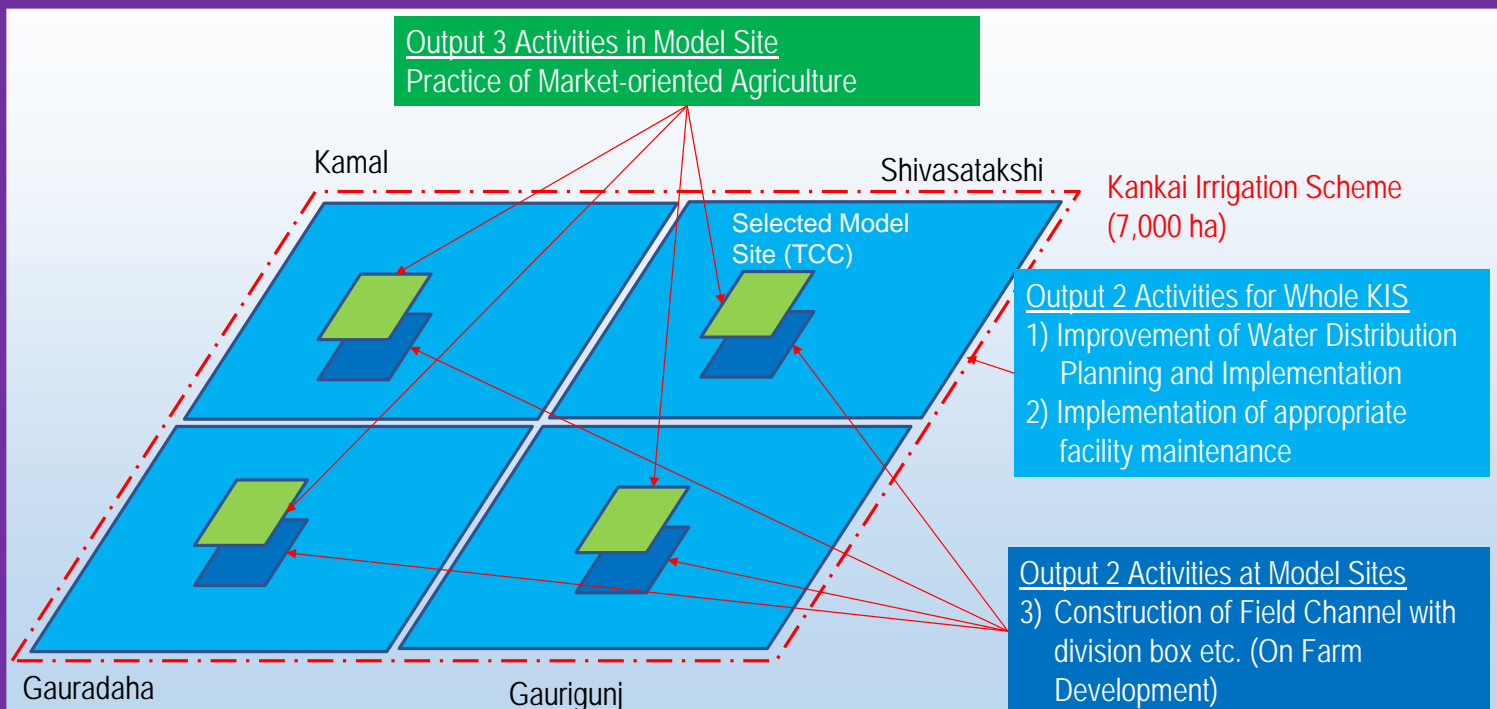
Output 3 Activities in Model Site
Practice of Market-oriented Agriculture

Kamal

Shivasatakshi

Kankai Irrigation Scheme (7,000 ha)

Selected Model Site (TCC)

Output 2 Activities for Whole KIS
1) Improvement of Water Distribution Planning and Implementation
2) Implementation of appropriate facility maintenance

Output 2 Activities at Model Sites
3) Construction of Field Channel with division box etc. (On Farm Development)

Gauradaha

Gaurigunj